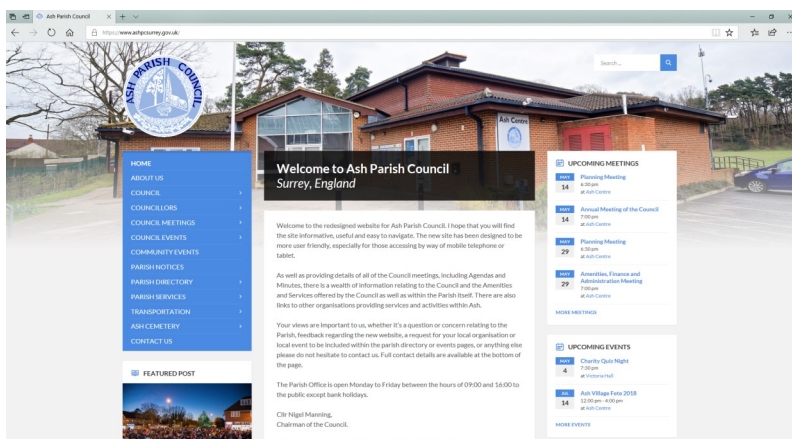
Ash Parish Council × +

https://www.ashpcsurrey.gov.uk/

ASH PARISH COUNCIL

Search...

Ash Centre

HOME
ABOUT US
COUNCIL
COUNCILLORS
COUNCIL MEETINGS
COUNCIL EVENTS
COMMUNITY EVENTS
PARISH NOTICES
PARISH DIRECTORY
PARISH SERVICES
TRANSPORTATION
ASH CEMETERY
CONTACT US

FEATURED POST

Welcome to Ash Parish Council
Surrey, England

Welcome to the redesigned website for Ash Parish Council. I hope that you will find the site informative, useful and easy to navigate. The new site has been designed to be more user friendly, especially for those accessing by way of mobile telephone or tablet.

As well as providing details of all of the Council meetings, including Agendas and Minutes, there is a wealth of information relating to the Council and the Amenities and Services offered by the Council as well as within the Parish itself. There are also links to other organisations providing services and activities within Ash.

Your views are important to us, whether it's a question or concern relating to the Parish, feedback regarding the new website, a request for your local organisation or local event to be included within the parish directory or events pages, or anything else please do not hesitate to contact us. Full contact details are available at the bottom of the page.

The Parish Office is open Monday to Friday between the hours of 09:00 and 16:00 to the public except bank holidays.

Cllr Nigel Manning,
Chairman of the Council.

UPCOMING MEETINGS

MAY 14 Planning Meeting 6:30 pm at Ash Centre

MAY 14 Annual Meeting of the Council 7:00 pm at Ash Centre

MAY 29 Planning Meeting 6:30 pm at Ash Centre

MAY 29 Amenities, Finance and Administration Meeting 7:00 pm at Ash Centre

MORE MEETINGS

UPCOMING EVENTS

MAY 4 Charity Quiz Night 7:30 pm at Victoria Hall

JUL 14 Ash Village Fete 2018 12:00 pm - 4:00 pm at Ash Centre

MORE EVENTS